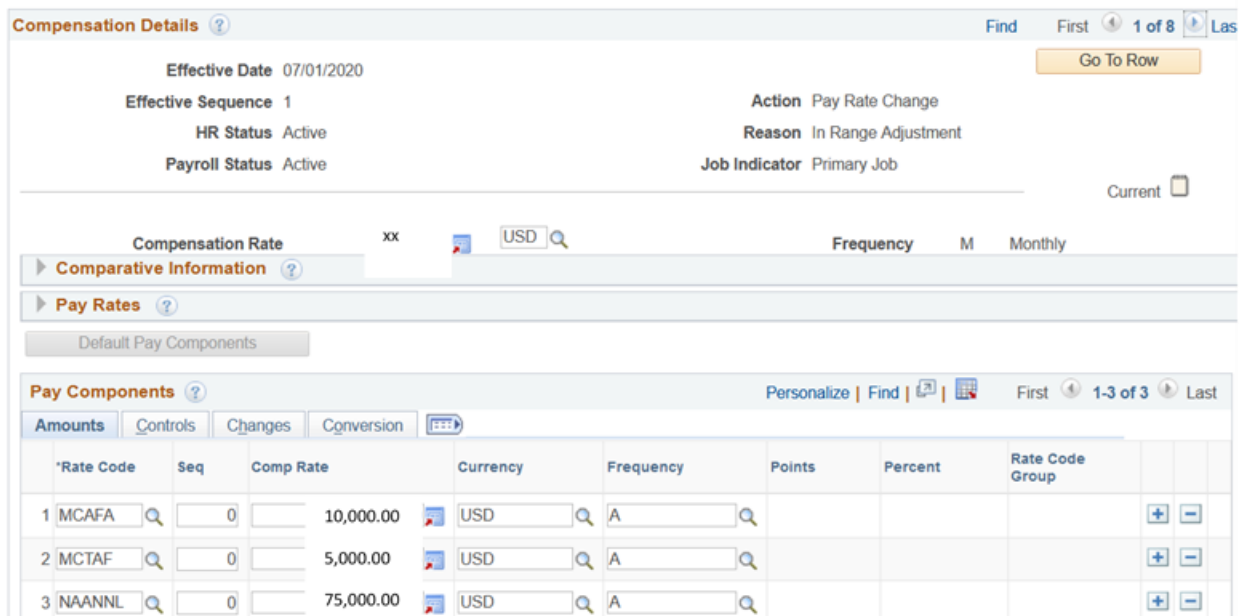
Compensation Details

Find First 1 of 8 Las

Go To Row

Effective Date 07/01/2020

Effective Sequence 1

HR Status Active

Payroll Status Active

Action Pay Rate Change

Reason In Range Adjustment

Job Indicator Primary Job

Current

Compensation Rate xx USD

Frequency M Monthly

Comparative Information

Pay Rates

Default Pay Components

Pay Components

Personalize | Find | First 1-3 of 3 Last

Amounts | Controls | Changes | Conversion

| | *Rate Code | Seq | Comp Rate | Currency | Frequency | Points | Percent | Rate Code Group |
|---|---|---|---|---|---|---|---|---|
| 1 | MCAFA | 0 | 10,000.00 | USD | A | | | |
| 2 | MCTAF | 0 | 5,000.00 | USD | A | | | |
| 3 | NAANNL | 0 | 75,000.00 | USD | A | | | |